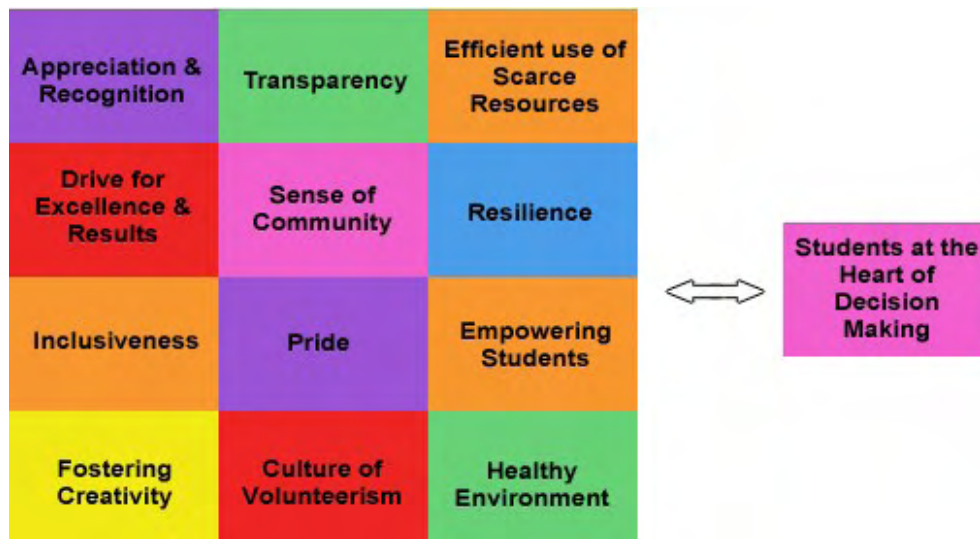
| Appreciation & Recognition | Transparency | Efficient use of Scarce Resources |
|---|---|---|
| Drive for Excellence & Results | Sense of Community | Resilience |
| Inclusiveness | Pride | Empowering Students |
| Fostering Creativity | Culture of Volunteerism | Healthy Environment |

Students at the Heart of Decision Making